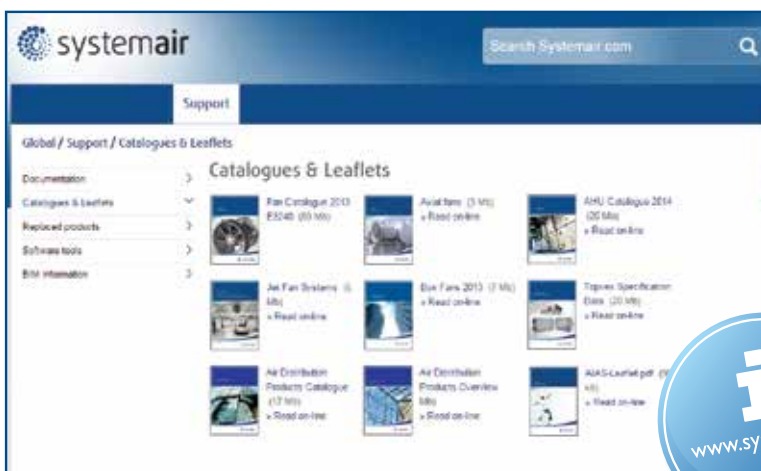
systemair

Search Systemair.com

Support

Global / Support / Catalogues & Leaflets

Documentation

Catalogues & Leaflets

Replaced products

Software tools

BIM information

Catalogues & Leaflets

Fan Catalogue 2013 E3240 (80 Mb)

Axial fans (3 Mb)
» Read online

AHU Catalogue 2014 (20 Mb)
» Read online

Jet Fan Systems (6 Mb)
» Read online

Box Fans 2013 (7 Mb)
» Read online

Topvex Specification Data (20 Mb)
» Read online

Air Distribution Products Catalogue (17 Mb)
» Read online

Air Distribution Products Overview Mb)
» Read online

AHAS-Leaflet.pdf (9 kB)
» Read online

www.sy